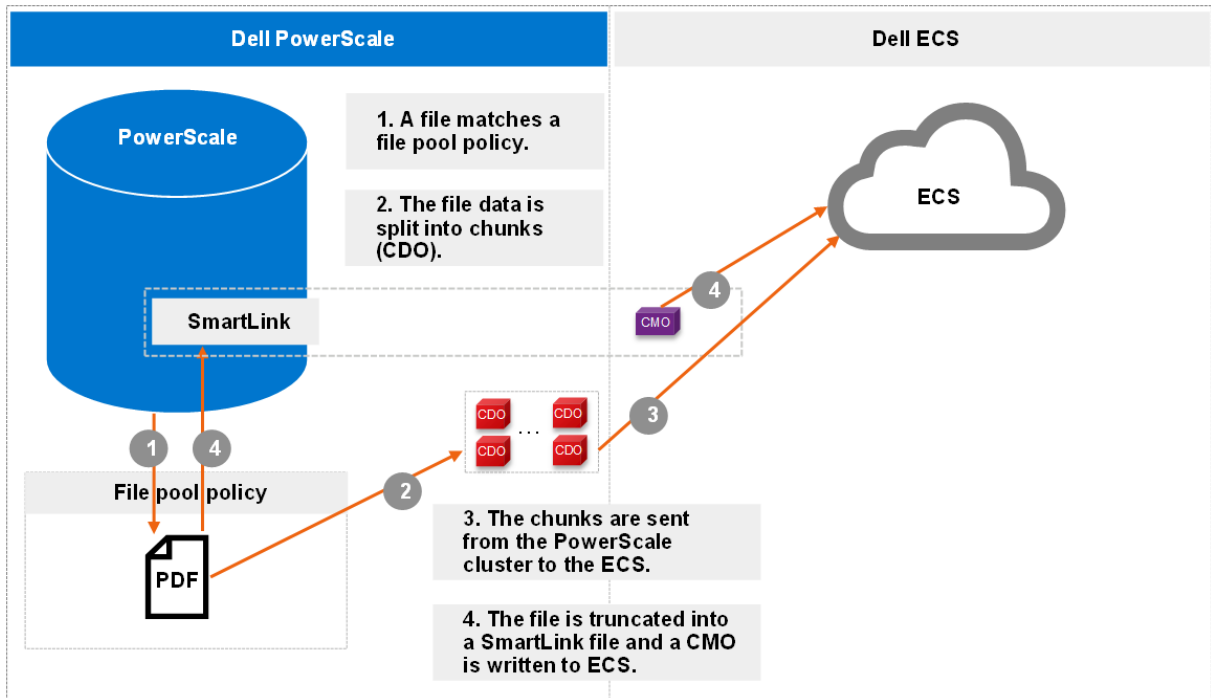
Dell PowerScale

Dell ECS

PowerScale

1. A file matches a file pool policy.

2. The file data is split into chunks (CDO).

ECS

SmartLink

4

CMO

CDO

CDO

...

CDO

CDO

3

1

4

File pool policy

2

3. The chunks are sent from the PowerScale cluster to the ECS.

PDF

4. The file is truncated into a SmartLink file and a CMO is written to ECS.